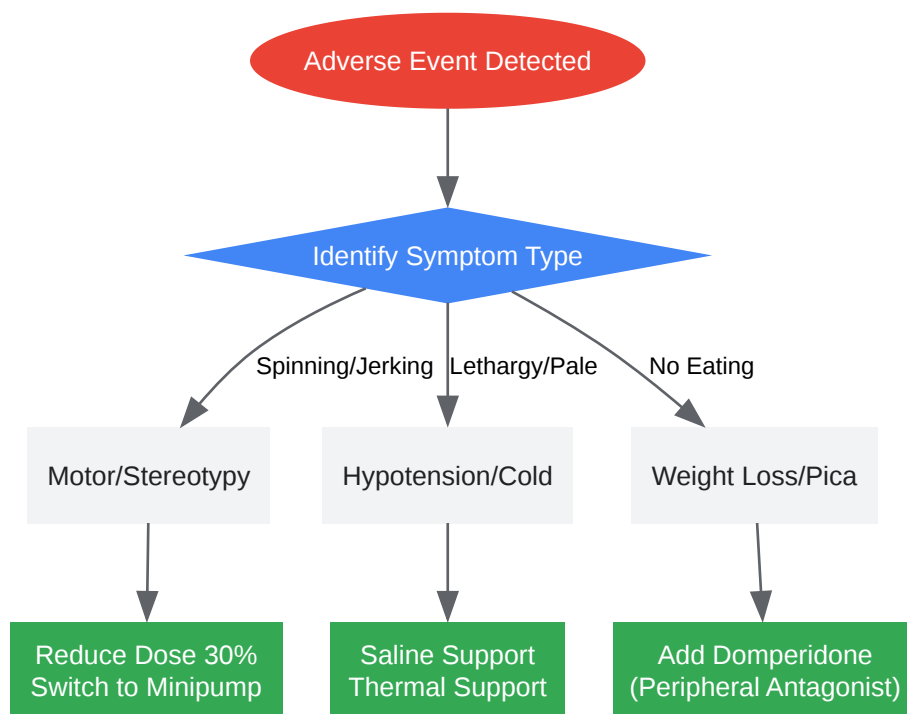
Adverse Event Detected

Identify Symptom Type

Spinning/Jerking

Lethargy/Pale

No Eating

Motor/Stereotypy

Hypotension/Cold

Weight Loss/Pica

Reduce Dose 30%
Switch to Minipump

Saline Support
Thermal Support

Add Domperidone
(Peripheral Antagonist)